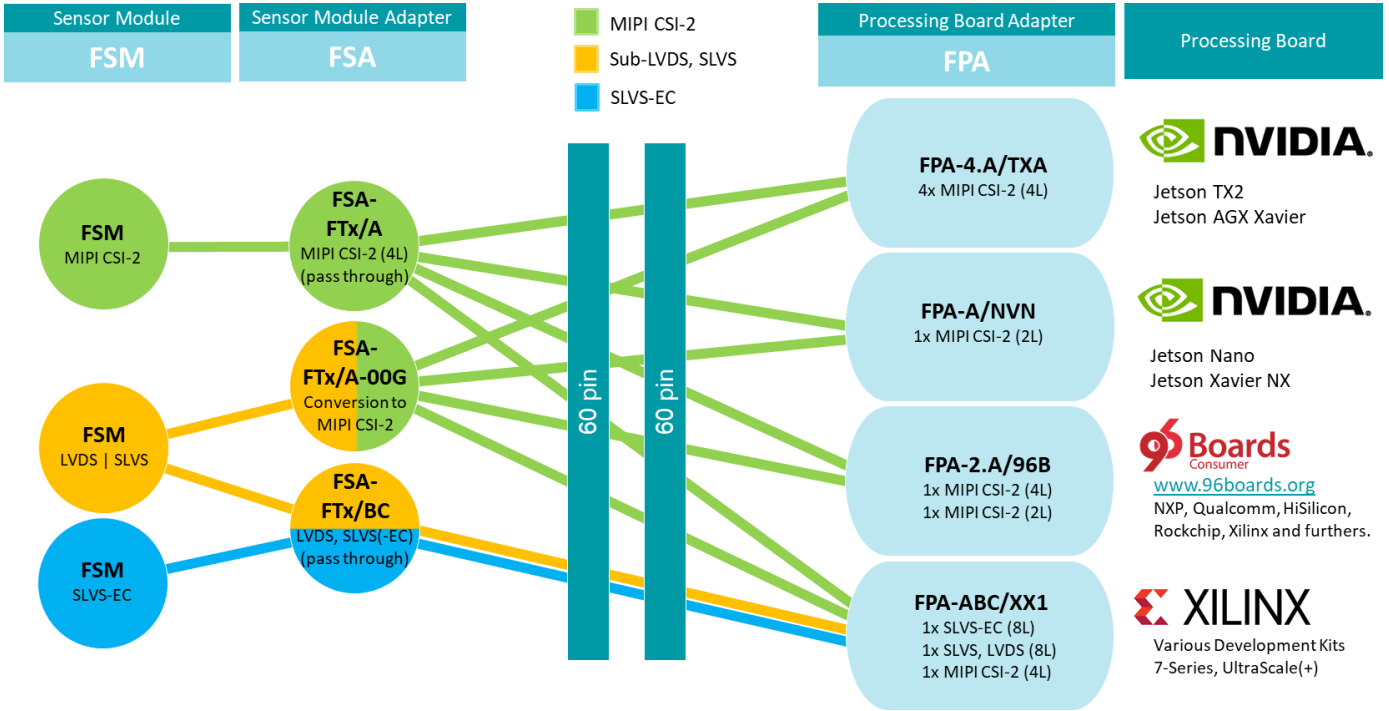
Sensor Module
FSM

Sensor Module Adapter
FSA

MIPI CSI-2
Sub-LVDS, SLVS
SLVS-EC

Processing Board Adapter
FPA

Processing Board

FSM
MIPI CSI-2

FSM
LVDS | SLVS

FSM
SLVS-EC

FSA-FTx/A
MIPI CSI-2 (4L) (pass through)

FSA-FTx/A-00G
Conversion to MIPI CSI-2

FSA-FTx/BC
LVDS, SLVS(-EC) (pass through)

60 pin

60 pin

FPA-4.A/TXA
4x MIPI CSI-2 (4L)

FPA-A/NVN
1x MIPI CSI-2 (2L)

FPA-2.A/96B
1x MIPI CSI-2 (4L)
1x MIPI CSI-2 (2L)

FPA-ABC/XX1
1x SLVS-EC (8L)
1x SLVS, LVDS (8L)
1x MIPI CSI-2 (4L)

NVIDIA
Jetson TX2
Jetson AGX Xavier

NVIDIA
Jetson Nano
Jetson Xavier NX

96 Boards
Consumer
www.96boards.org
NXP, Qualcomm, HiSilicon, Rockchip, Xilinx and furthers.

XILINX
Various Development Kits
7-Series, UltraScale(+)